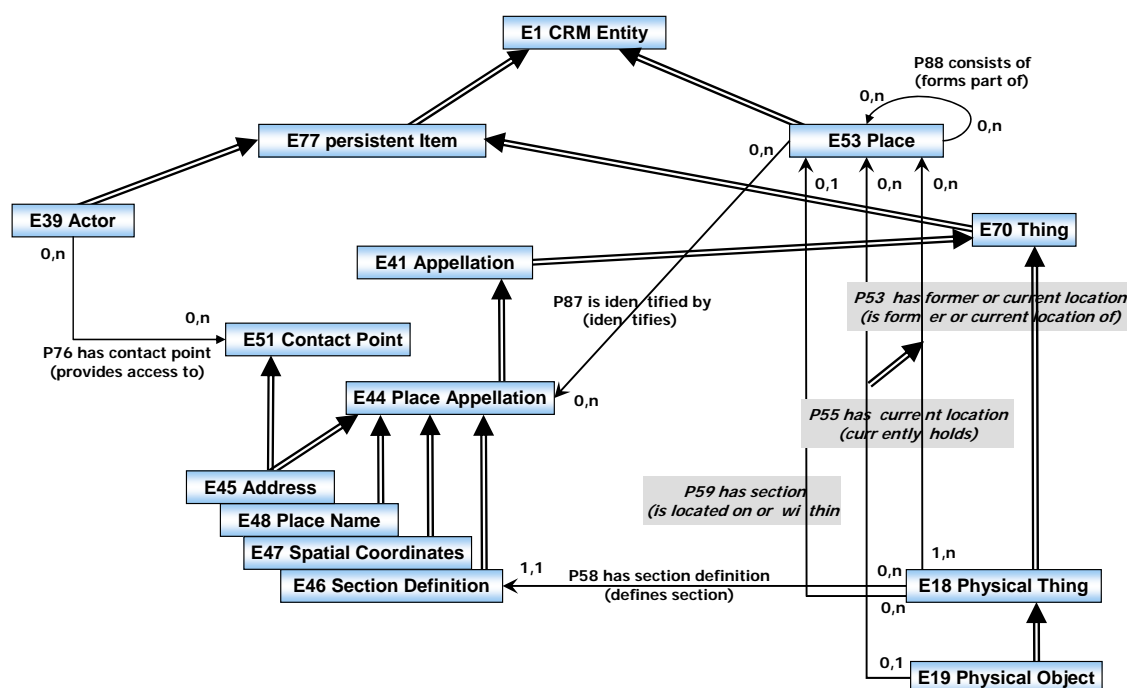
E1 CRM Entity

P88 consists of (forms part of)

0,n

0,n

E77 persistent Item

E53 Place

0,n

0,1

0,n

0,n

E39 Actor

E70 Thing

0,n

E41 Appellation

P53 has former or current location (is former or current location of)

P87 is identified by (identifies)

0,n

E51 Contact Point

P76 has contact point (provides access to)

E44 Place Appellation

0,n

P55 has current location (currently holds)

P59 has section (is located on or within

E45 Address

E48 Place Name

E47 Spatial Coordinates

1,n

1,1

P58 has section definition (defines section)

0,n

E46 Section Definition

E18 Physical Thing

0,n

0,1

E19 Physical Object